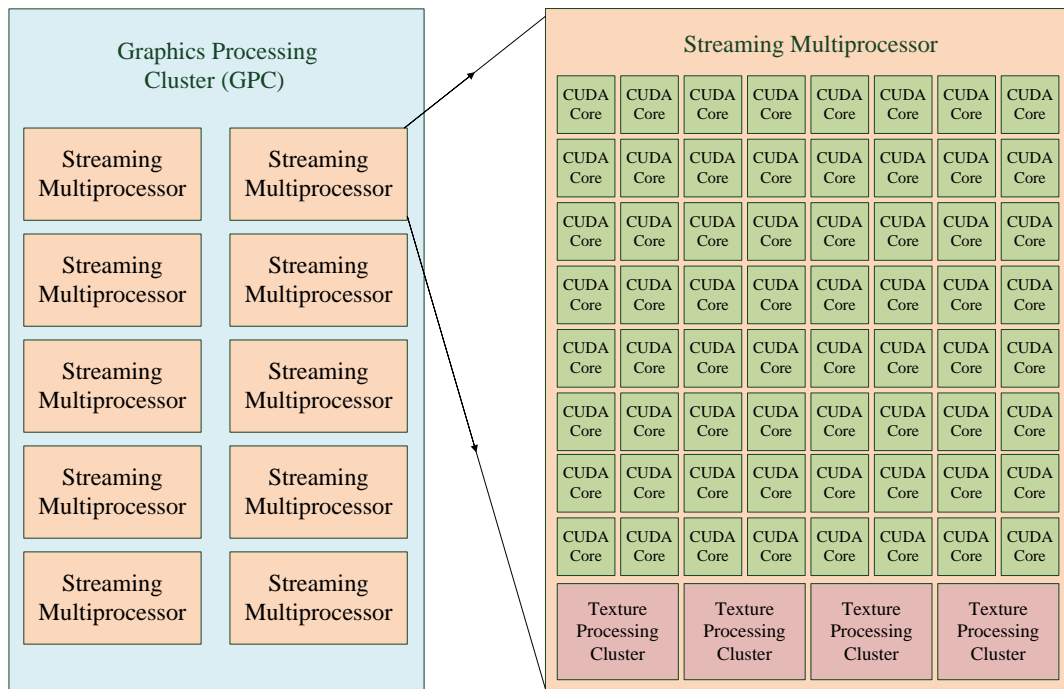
Graphics Processing Cluster (GPC)

Streaming Multiprocessor

Streaming Multiprocessor

Streaming Multiprocessor

Streaming Multiprocessor

Streaming Multiprocessor

Streaming Multiprocessor

Streaming Multiprocessor

Streaming Multiprocessor

Streaming Multiprocessor

Streaming Multiprocessor

Streaming Multiprocessor

| CUDA Core | CUDA Core | CUDA Core | CUDA Core | CUDA Core | CUDA Core | CUDA Core | CUDA Core |
|---|---|---|---|---|---|---|---|
| CUDA Core | CUDA Core | CUDA Core | CUDA Core | CUDA Core | CUDA Core | CUDA Core | CUDA Core |
| CUDA Core | CUDA Core | CUDA Core | CUDA Core | CUDA Core | CUDA Core | CUDA Core | CUDA Core |
| CUDA Core | CUDA Core | CUDA Core | CUDA Core | CUDA Core | CUDA Core | CUDA Core | CUDA Core |
| CUDA Core | CUDA Core | CUDA Core | CUDA Core | CUDA Core | CUDA Core | CUDA Core | CUDA Core |
| CUDA Core | CUDA Core | CUDA Core | CUDA Core | CUDA Core | CUDA Core | CUDA Core | CUDA Core |
| CUDA Core | CUDA Core | CUDA Core | CUDA Core | CUDA Core | CUDA Core | CUDA Core | CUDA Core |
| CUDA Core | CUDA Core | CUDA Core | CUDA Core | CUDA Core | CUDA Core | CUDA Core | CUDA Core |

Texture Processing Cluster

Texture Processing Cluster

Texture Processing Cluster

Texture Processing Cluster